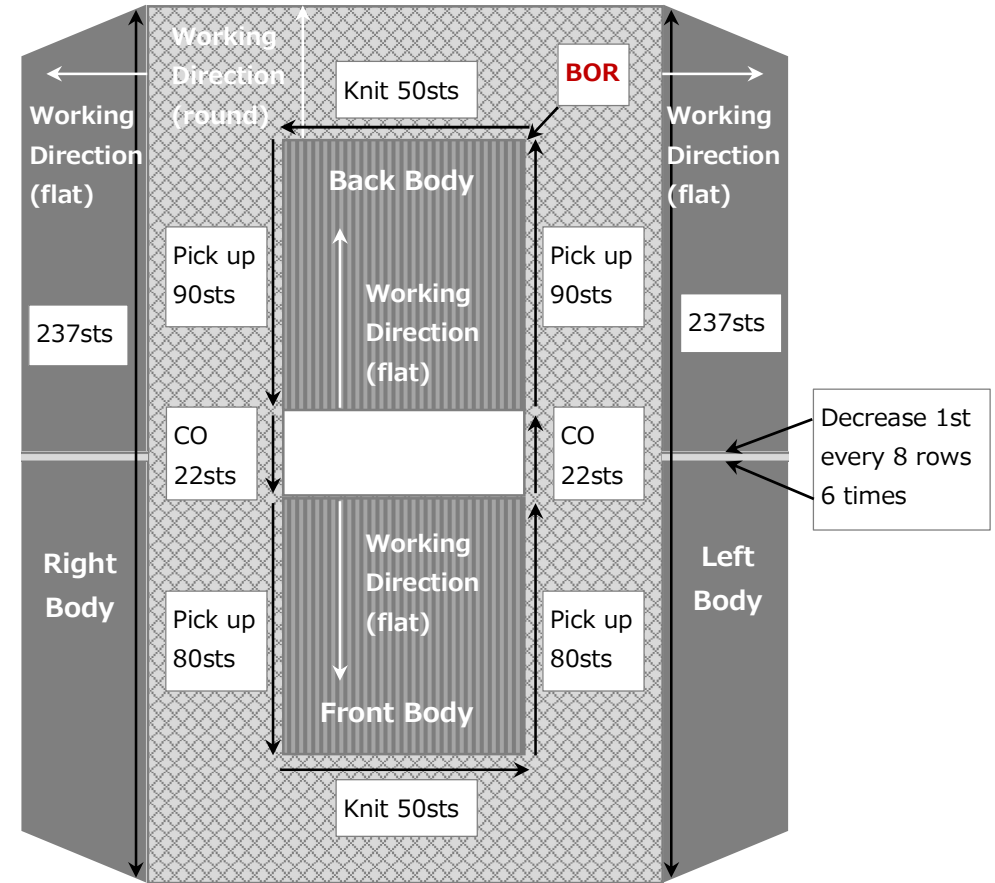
Working Direction (round)

Knit 50sts

BOR

Working Direction (flat)

Working Direction (flat)

Back Body

Pick up 90sts

Working Direction (flat)

Pick up 90sts

237sts

237sts

CO 22sts

CO 22sts

Decrease 1st every 8 rows 6 times

Working Direction (flat)

Right Body

Left Body

Pick up 80sts

Pick up 80sts

Front Body

Knit 50sts